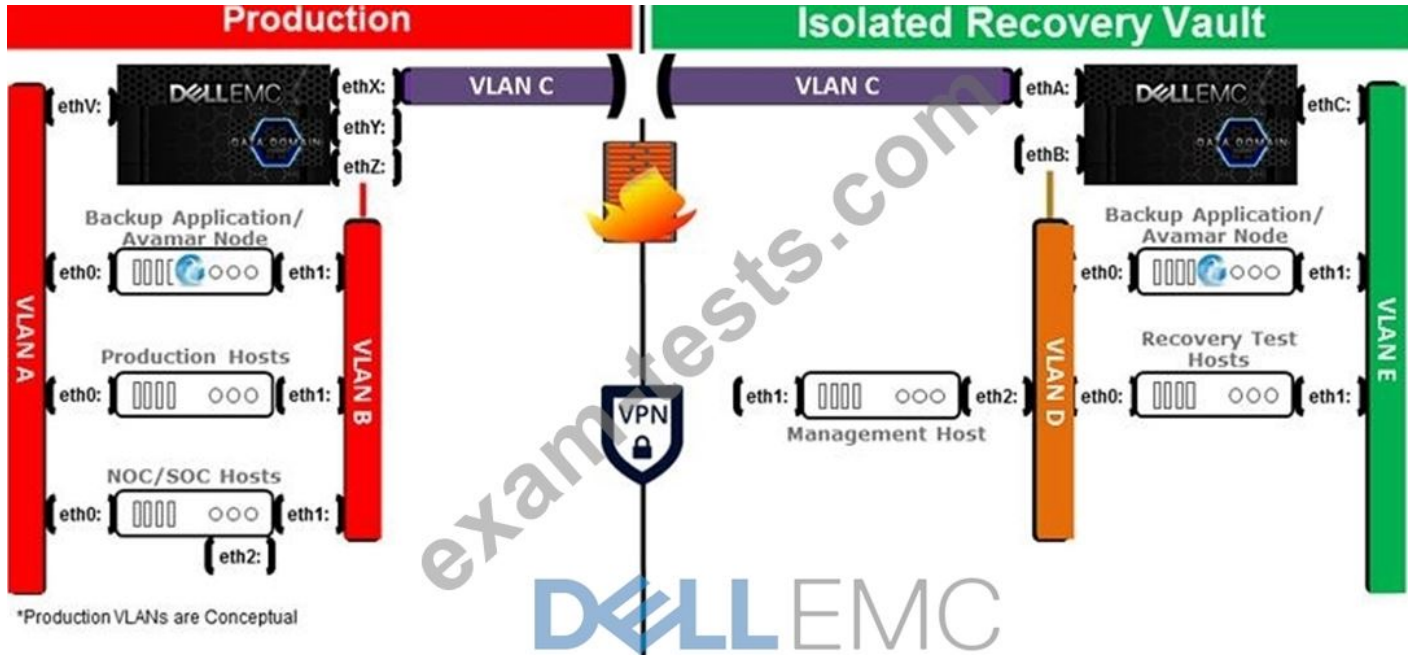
Production

Isolated Recovery Vault

ethV:

DELLEMC

DATA DOMAIN

ethX:

ethY:

ethZ:

VLAN C

VLAN C

ethA:

ethB:

DELLEMC

DATA DOMAIN

ethC:

VLAN A

Backup Application/ Avamar Node

eth0:

eth1:

Production Hosts

eth0:

eth1:

VLAN B

NOC/SOC Hosts

eth0:

eth1:

eth2:

VPN

Backup Application/ Avamar Node

eth0:

eth1:

Recovery Test Hosts

eth0:

eth1:

VLAN E

eth1:

eth2:

Management Host

VLAN D

examtests.com

*Production VLANs are Conceptual

DELLEMC